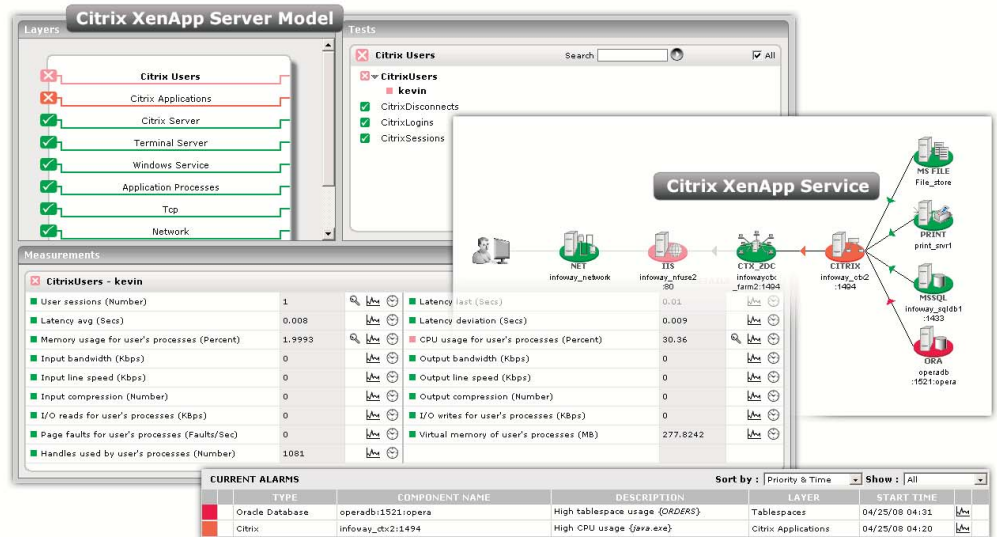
Citrix XenApp Server Model

Layers

Citrix Users
Citrix Applications
Citrix Server
Terminal Server
Windows Service
Application Processes
Tcp
Network

Tests

Citrix Users

Search

All

CitrixUsers
kevin
CitrixDisconnects
CitrixLogins
CitrixSessions

Citrix XenApp Service

NET
infoway_network

IIS
infoway_nfuse2
:80

CTX_ZDC
infowayctx
_farm2:1494

CITRIX
infoway_ctx2
:1494

MS FILE
File_store

PRINT
print_srvr1

MSSQL
infoway_sqldb1
:1433

ORA
operadb
:1521:opera

Measurements

CitrixUsers - kevin

| | | | |
|---|---|---|---|
| User sessions (Number) | 1 | Latency last (Secs) | 0.01 |
| Latency avg (Secs) | 0.008 | Latency deviation (Secs) | 0.009 |
| Memory usage for user's processes (Percent) | 1.9993 | CPU usage for user's processes (Percent) | 30.36 |
| Input bandwidth (Kbps) | 0 | Output bandwidth (Kbps) | 0 |
| Input line speed (Kbps) | 0 | Output line speed (Kbps) | 0 |
| Input compression (Number) | 0 | Output compression (Number) | 0 |
| I/O reads for user's processes (KBps) | 0 | I/O writes for user's processes (KBps) | 0 |
| Page faults for user's processes (Faults/Sec) | 0 | Virtual memory of user's processes (MB) | 277.8242 |
| Handles used by user's processes (Number) | 1081 | | |

CURRENT ALARMS

Sort by : Priority & Time

Show : All

| TYPE | COMPONENT NAME | DESCRIPTION | LAYER | START TIME |
|---|---|---|---|---|
| Oracle Database | operadb:1521:opera | High tablespace usage {ORDERS} | Tablespaces | 04/25/08 04:31 |
| Citrix | infoway_ctx2:1494 | High CPU usage {java.exe} | Citrix Applications | 04/25/08 04:20 |